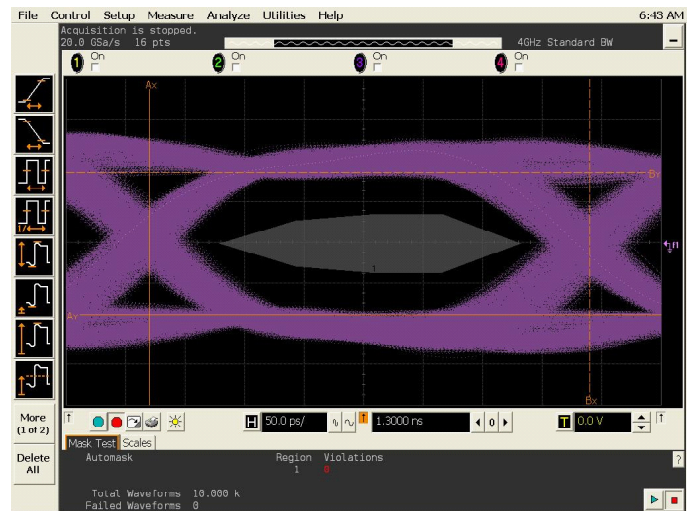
File Control Setup Measure Analyze Utilities Help 6:43 AM

Acquisition is stopped.
20.0 GSa/s 16 pts

4GHz Standard BW

1 On
2 On
3 On
4 On

Ax
By
Ay
Bx

More (1 of 2)

Delete All

H 50.0 ps/
T 1.3000 ns
0
T 0.0 V

Mask Test Scales

Automask
Region Violations
1 0

Total Waveforms 10.000 k
Failed Waveforms 0